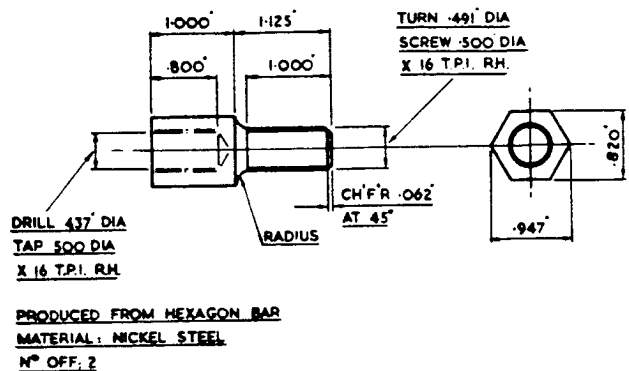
1·000" 1·125"

·800" 1·000"

TURN ·491" DIA
SCREW ·500 DIA
X 16 T.P.I. R.H.

·820"

DRILL ·437" DIA
TAP ·500 DIA
X 16 T.P.I. R.H.

RADIUS

CH'F'R ·062"
AT 45°

·947"

PRODUCED FROM HEXAGON BAR
MATERIAL: NICKEL STEEL
Nº OFF: 2